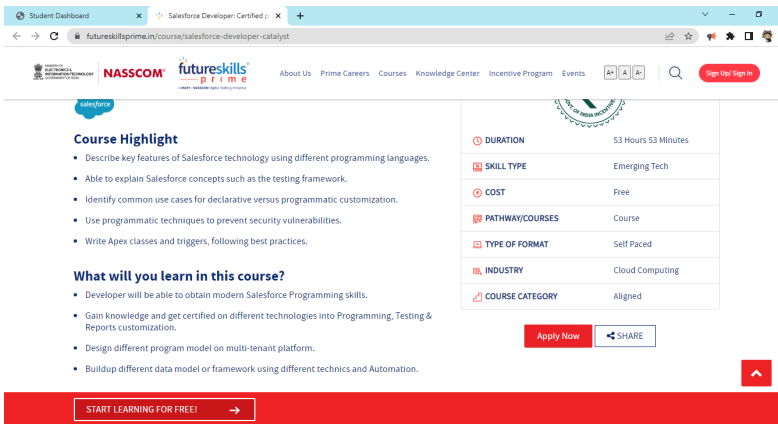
Student Dashboard ×
Salesforce Developer: Certified p ×
+

futureskillsprime.in/course/salesforce-developer-catalyst

MINISTRY OF ELECTRONICS & INFORMATION TECHNOLOGY GOVERNMENT OF INDIA
NASSCOM
futureskills prime
A MeitY - NASSCOM Digital Skilling Initiative

About Us Prime Careers Courses Knowledge Center Incentive Program Events
A+ A A-
Sign Up/ Sign In

salesforce

Course Highlight
• Describe key features of Salesforce technology using different programming languages.
• Able to explain Salesforce concepts such as the testing framework.
• Identify common use cases for declarative versus programmatic customization.
• Use programmatic techniques to prevent security vulnerabilities.
• Write Apex classes and triggers, following best practices.

What will you learn in this course?
• Developer will be able to obtain modern Salesforce Programming skills.
• Gain knowledge and get certified on different technologies into Programming, Testing & Reports customization.
• Design different program model on multi-tenant platform.
• Buildup different data model or framework using different technics and Automation.

GOVT OF INDIA INCENTIVE

| DURATION | 53 Hours 53 Minutes |
|---|---|
| SKILL TYPE | Emerging Tech |
| COST | Free |
| PATHWAY/COURSES | Course |
| TYPE OF FORMAT | Self Paced |
| INDUSTRY | Cloud Computing |
| COURSE CATEGORY | Aligned |

Apply Now
SHARE

START LEARNING FOR FREE! →